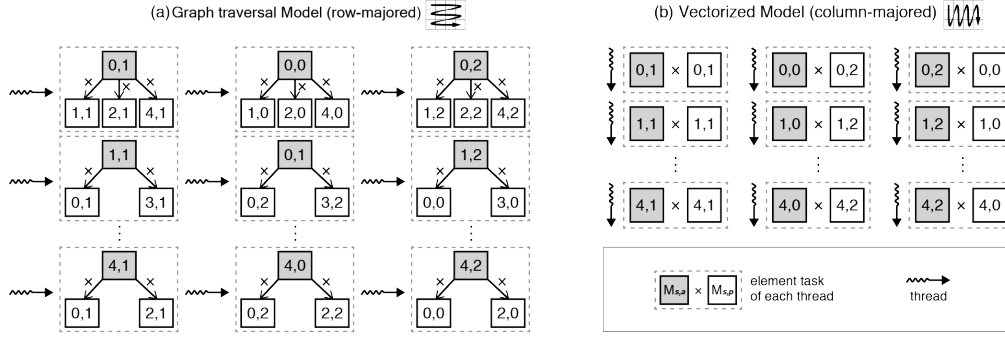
(a) Graph traversal Model (row-majored)

0,1
×
×
×
1,1
2,1
4,1

0,0
×
×
×
1,0
2,0
4,0

0,2
×
×
×
1,2
2,2
4,2

1,1
×
×
0,1
3,1

0,1
×
×
0,2
3,2

1,2
×
×
0,0
3,0

⋮

4,1
×
×
0,1
2,1

4,0
×
×
0,2
2,2

4,2
×
×
0,0
2,0

(b) Vectorized Model (column-majored)

| 0,1 | × | 0,1 |
| 1,1 | × | 1,1 |
| ⋮ | | |
| 4,1 | × | 4,1 |

| 0,0 | × | 0,2 |
| 1,0 | × | 1,2 |
| ⋮ | | |
| 4,0 | × | 4,2 |

| 0,2 | × | 0,0 |
| 1,2 | × | 1,0 |
| ⋮ | | |
| 4,2 | × | 4,0 |

$M_{s,a}$ × $M_{s,p}$ element task of each thread

thread